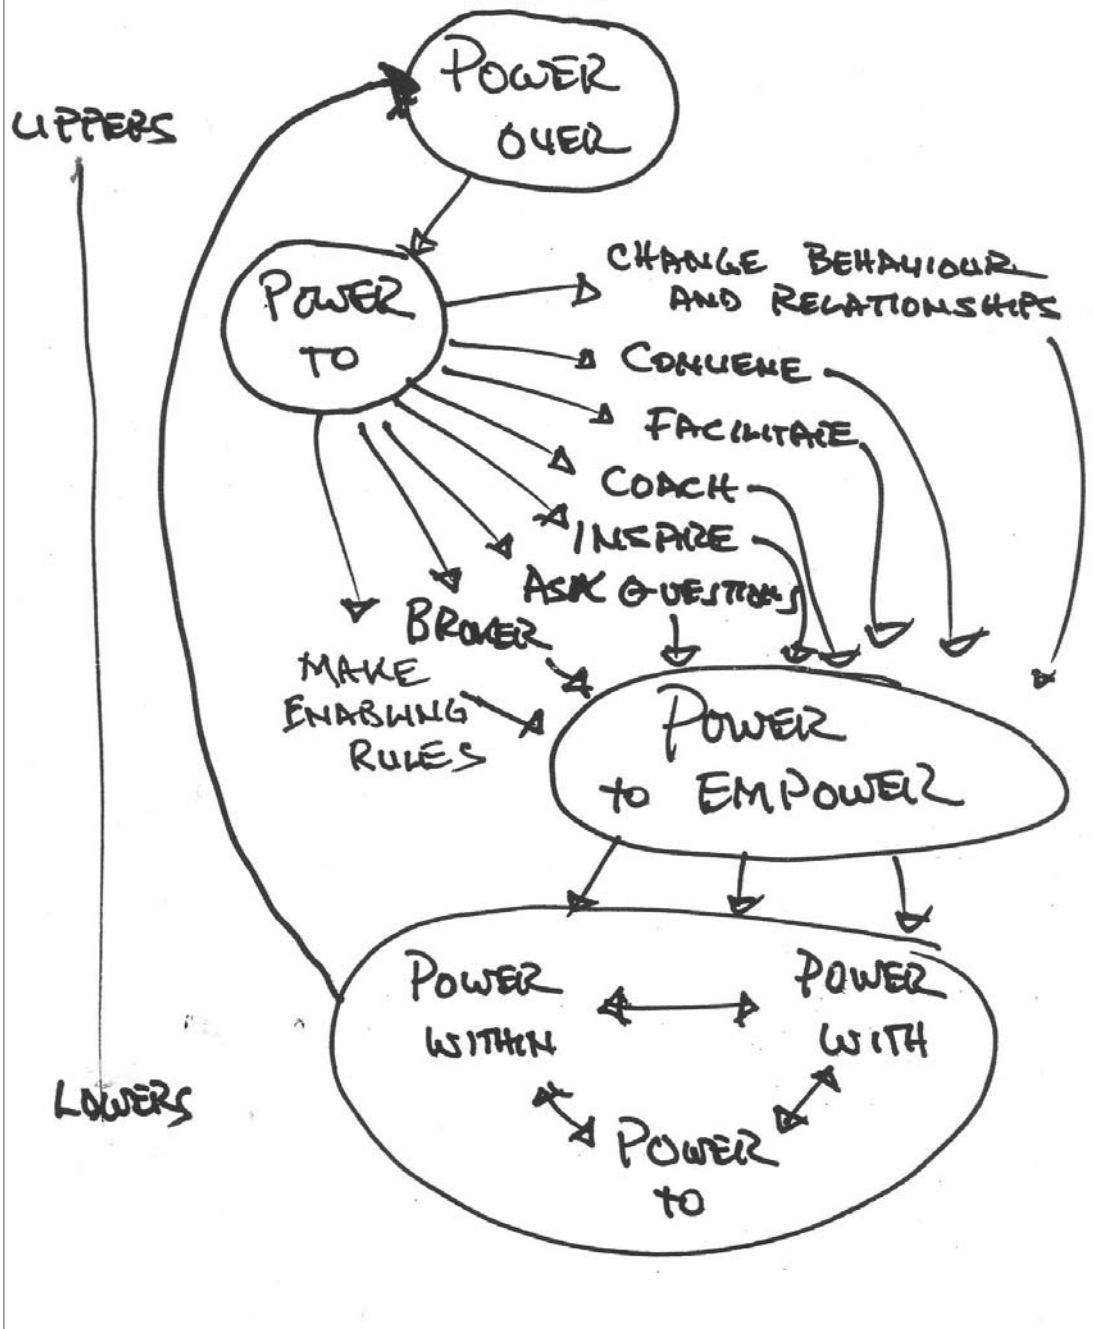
UPPERS

POWER OVER

POWER TO

CHANGE BEHAVIOUR AND RELATIONSHIPS

CONVENE

FACILITATE

COACH

INSPIRE

ASK QUESTIONS

BROKER

MAKE ENABLING RULES

POWER to EMPOWER

POWER WITHIN

POWER WITH

POWER TO

LOWERS